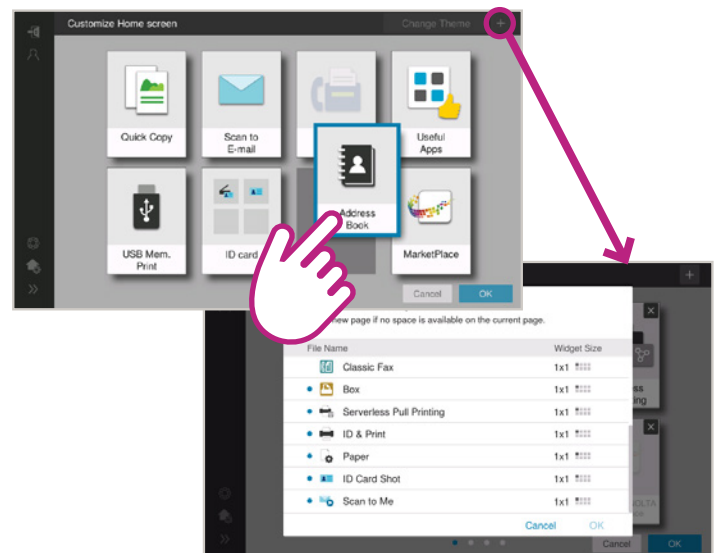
Customize Home screen

Change Theme

+

Quick Copy

Scan to E-mail

Useful Apps

Address Book

USB Mem. Print

ID card

MarketPlace

Cancel

OK

+

new page if no space is available on the current page.

| File Name | Widget Size |
|---|---|
| Classic Fax | 1x1 |
| Box | 1x1 |
| Serverless Pull Printing | 1x1 |
| ID & Print | 1x1 |
| Paper | 1x1 |
| ID Card Shot | 1x1 |
| Scan to Me | 1x1 |

Cancel

OK

Cancel

OK